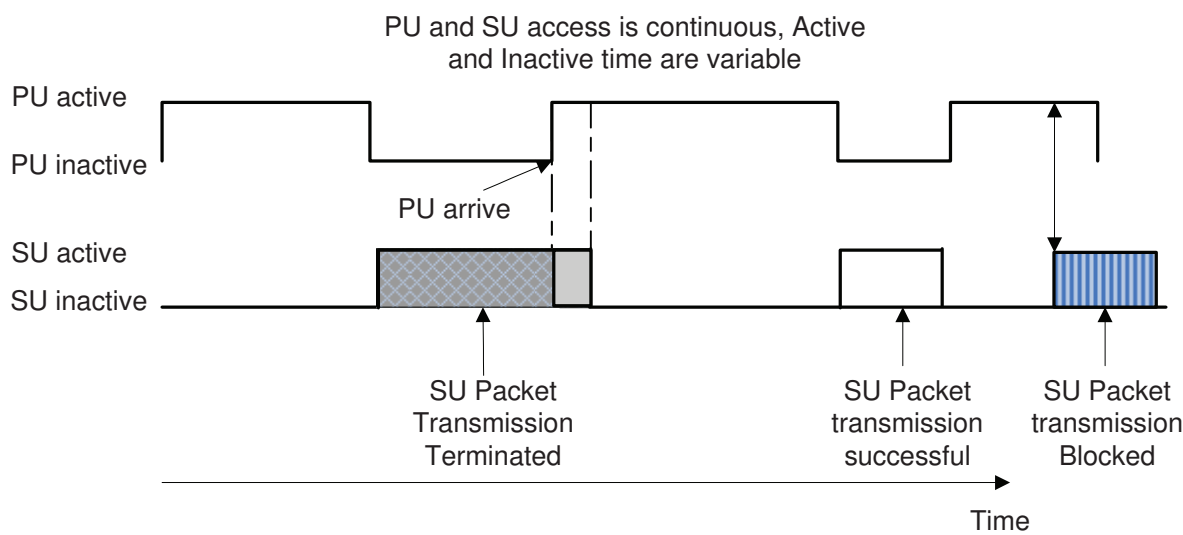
PU and SU access is continuous, Active and Inactive time are variable

PU active

PU inactive

PU arrive

SU active

SU inactive

SU Packet Transmission Terminated

SU Packet transmission successful

SU Packet transmission Blocked

Time